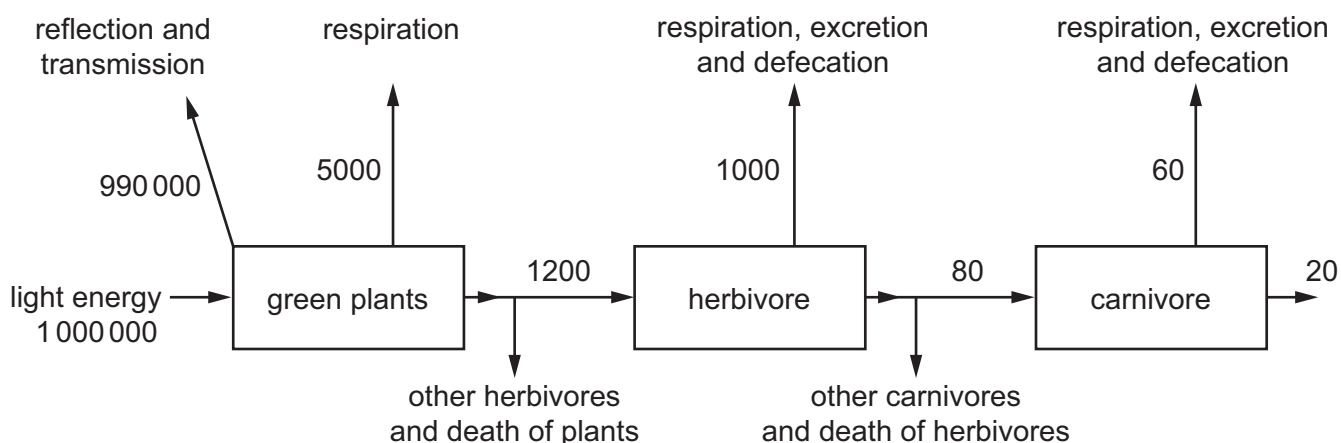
reflection and transmission

respiration

respiration, excretion and defecation

respiration, excretion and defecation

990 000

5000

1000

60

light energy
1 000 000

green plants

1200

herbivore

80

carnivore

20

other herbivores and death of plants

other carnivores and death of herbivores